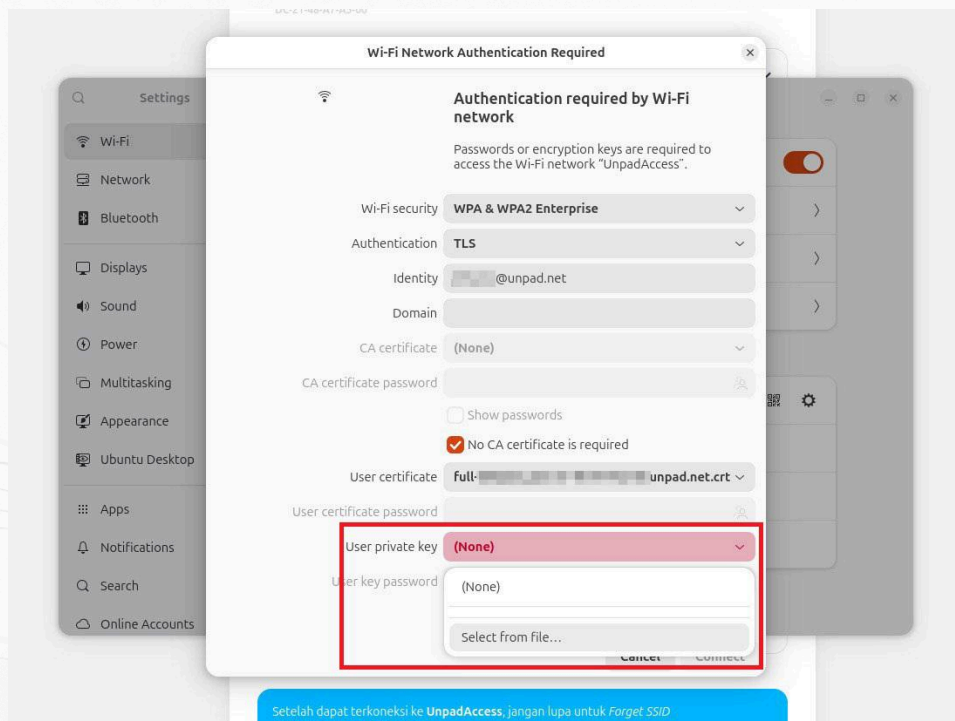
Wi-Fi Network Authentication Required

Settings

Wi-Fi
Network
Bluetooth
Displays
Sound
Power
Multitasking
Appearance
Ubuntu Desktop
Apps
Notifications
Search
Online Accounts

Authentication required by Wi-Fi network

Passwords or encryption keys are required to access the Wi-Fi network "UnpadAccess".

Wi-Fi security WPA & WPA2 Enterprise
Authentication TLS
Identity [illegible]@unpad.net
Domain
CA certificate (None)
CA certificate password
Show passwords
No CA certificate is required
User certificate full-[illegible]unpad.net.crt
User certificate password
User private key (None)
User key password
(None)
Select from file...
Cancel Connect

Setelah dapat terkoneksi ke UnpadAccess, jangan lupa untuk Forget SSID